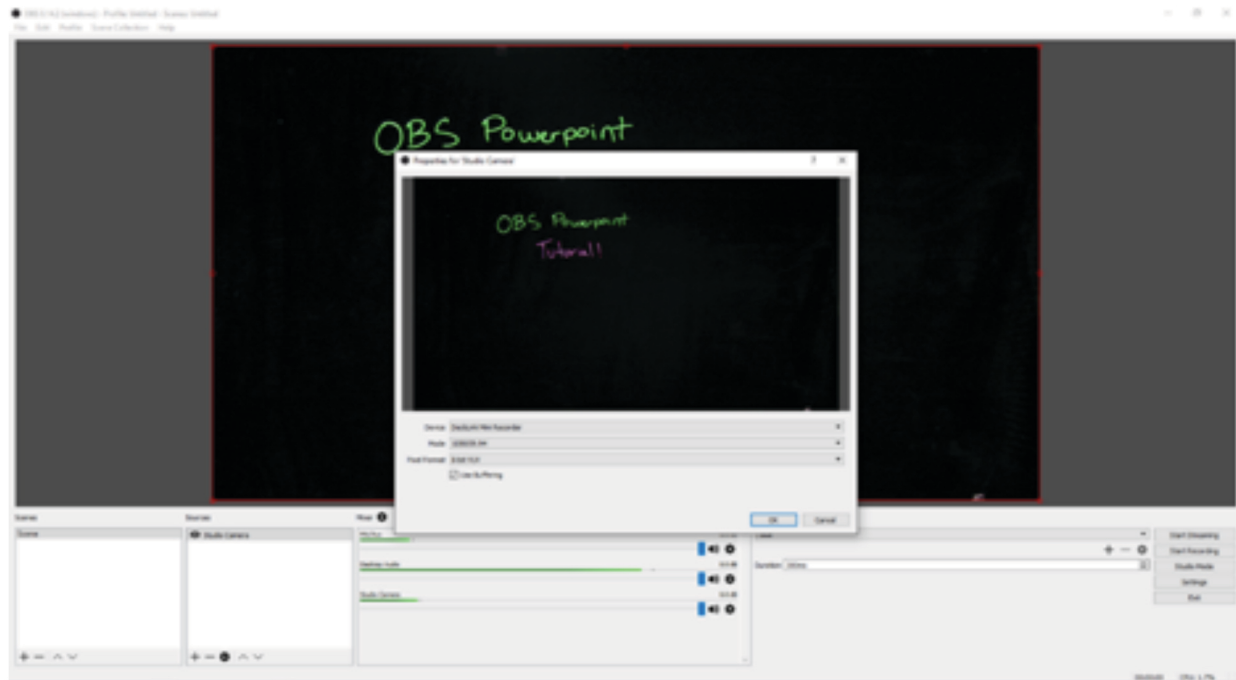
OBS 0.14.2 (windows) - Profile: Untitled - Scenes: Untitled
File Edit Profile Scene Collection Help

OBS Powerpoint

Properties for 'Studio Camera'

OBS Powerpoint
Tutorial!

Device DeckLink Mini Recorder
Mode 1080i59.94
Pixel Format 8-bit YUV
Use Buffering

OK Cancel

Scenes
Scene
Sources
Studio Camera
Mixer
Mic/Aux
Desktop Audio
Studio Camera
Fade
Duration 300ms
Start Streaming
Start Recording
Studio Mode
Settings
Exit
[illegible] CPU: 1.7%